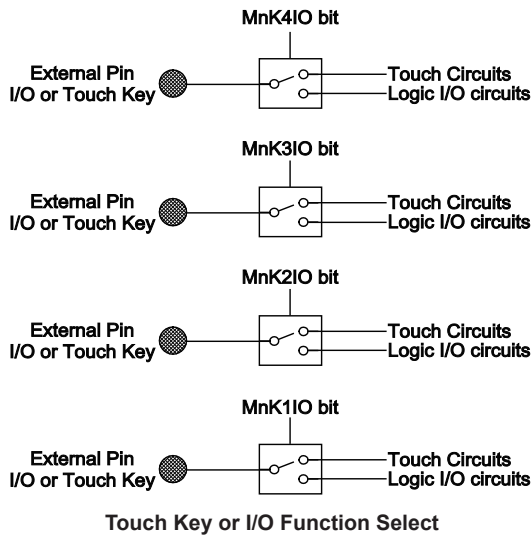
MnK4IO bit

External Pin
I/O or Touch Key

Touch Circuits
Logic I/O circuits

MnK3IO bit

External Pin
I/O or Touch Key

Touch Circuits
Logic I/O circuits

MnK2IO bit

External Pin
I/O or Touch Key

Touch Circuits
Logic I/O circuits

MnK1IO bit

External Pin
I/O or Touch Key

Touch Circuits
Logic I/O circuits

Touch Key or I/O Function Select